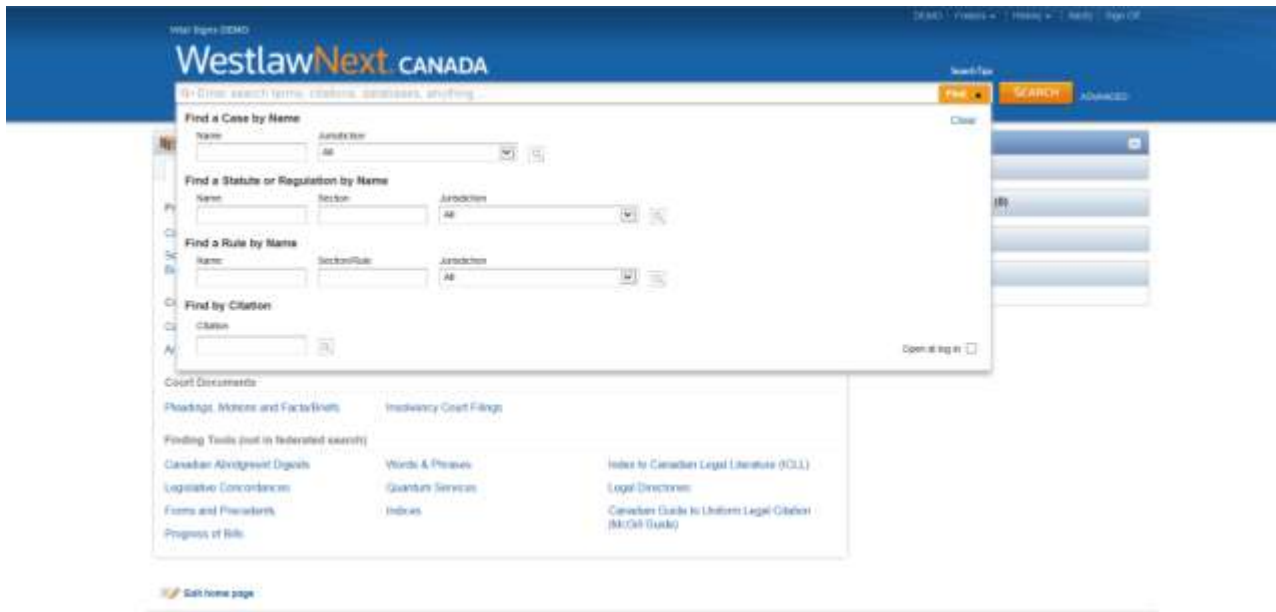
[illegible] DEMO

WestlawNext. CANADA

DEMO | Folders ▾ | History ▾ | Alerts | Sign Off

Search Tips

Enter search terms, citations, databases, anything

Find ▾ SEARCH ADVANCED

Find a Case by Name

Clear

Name

Jurisdiction

All

Find a Statute or Regulation by Name

Name

Section

Jurisdiction

All

Find a Rule by Name

Name

Section/Rule

Jurisdiction

All

Find by Citation

Citation

Open at log in

(8)

Court Documents

Pleadings, Motions and Facta/Briefs

Insolvency Court Filings

Finding Tools (not in federated search)

Canadian Abridgment Digests

Words & Phrases

Index to Canadian Legal Literature (ICLL)

Legislative Concordances

Quantum Services

Legal Directories

Forms and Precedents

Indices

Canadian Guide to Uniform Legal Citation (McGill Guide)

Progress of Bills

Edit home page